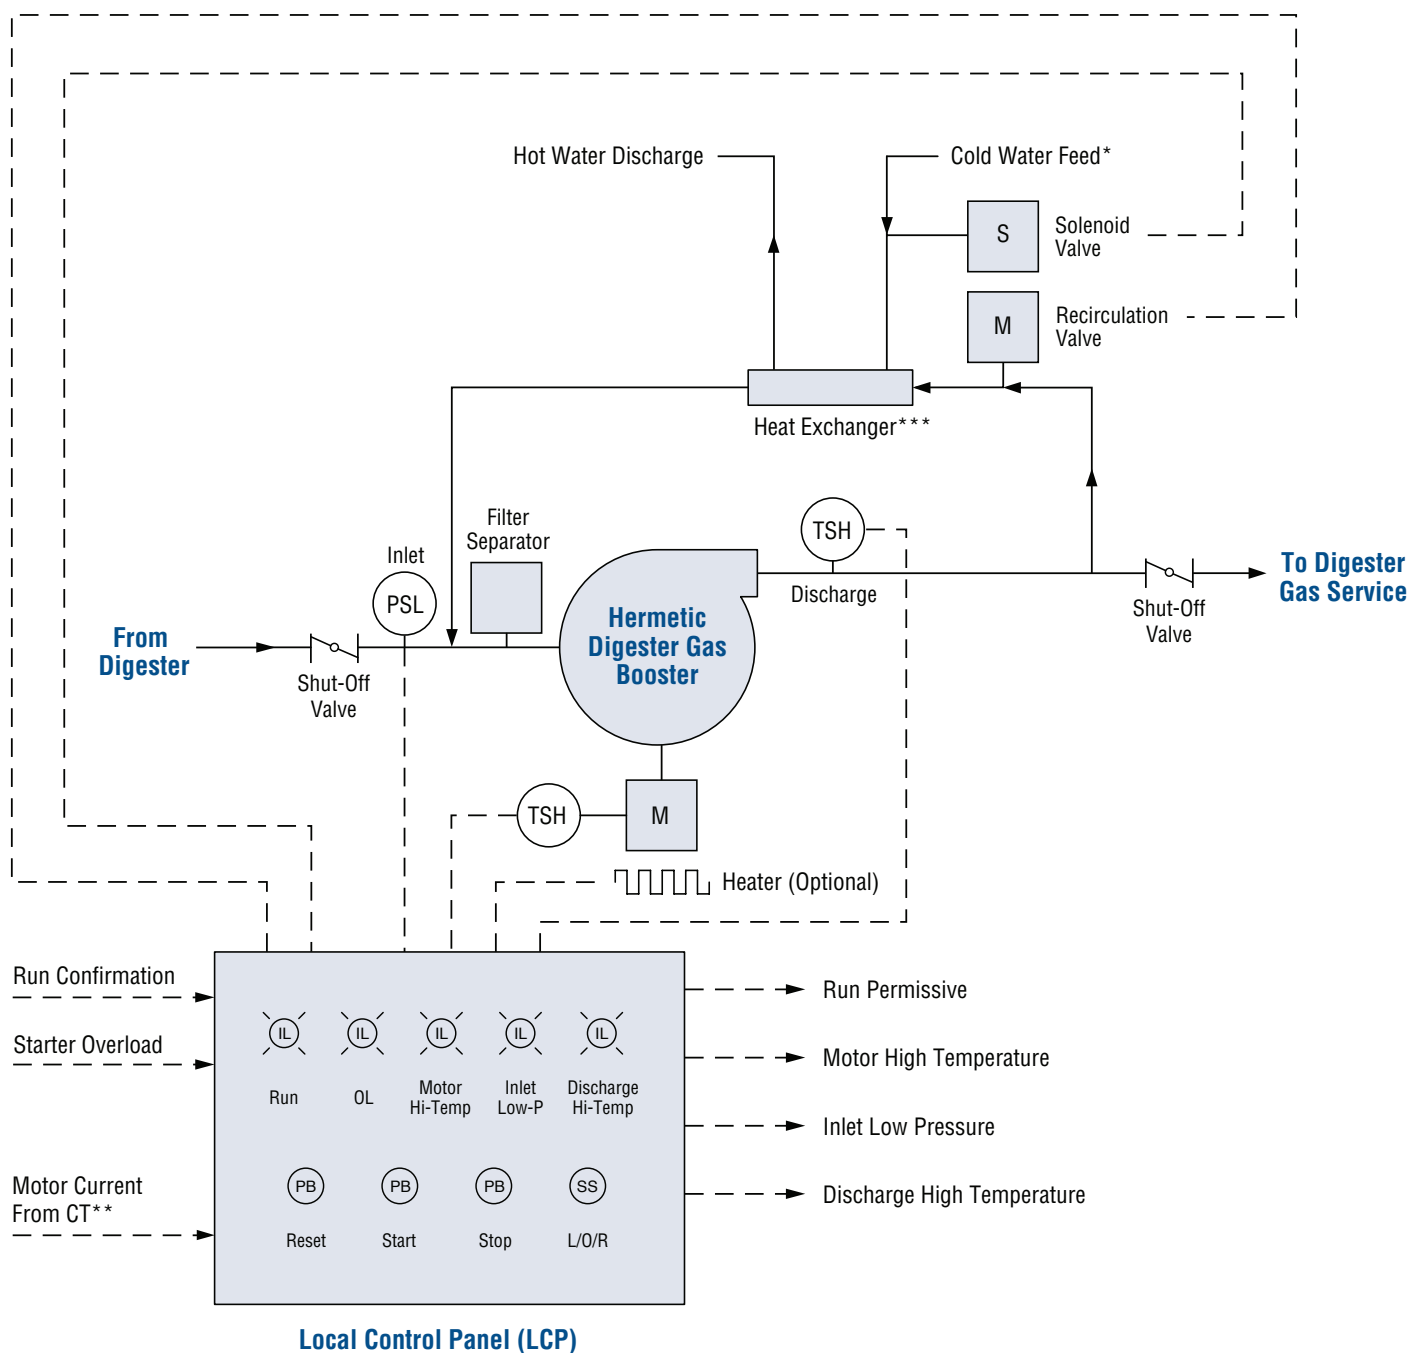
Hot Water Discharge

Cold Water Feed*

S

Solenoid Valve

M

Recirculation Valve

Heat Exchanger***

Filter Separator

Inlet

PSL

TSH

Discharge

To Digester Gas Service

Shut-Off Valve

From Digester

Shut-Off Valve

Hermetic Digester Gas Booster

TSH

M

Heater (Optional)

Run Confirmation

Starter Overload

Motor Current From CT**

IL

Run

IL

OL

IL

Motor Hi-Temp

IL

Inlet Low-P

IL

Discharge Hi-Temp

PB

Reset

PB

Start

PB

Stop

SS

L/O/R

Run Permissive

Motor High Temperature

Inlet Low Pressure

Discharge High Temperature

Local Control Panel (LCP)